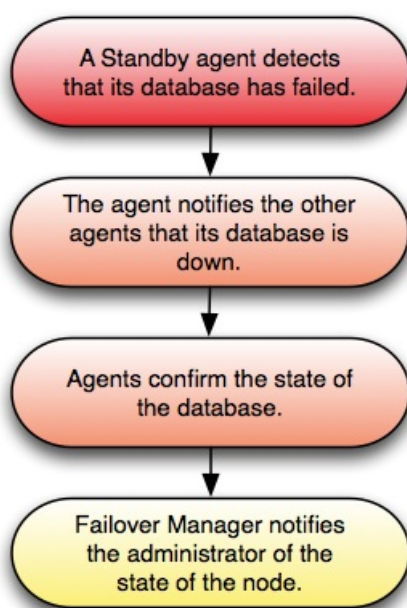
A Standby agent detects that its database has failed.

The agent notifies the other agents that its database is down.

Agents confirm the state of the database.

Failover Manager notifies the administrator of the state of the node.